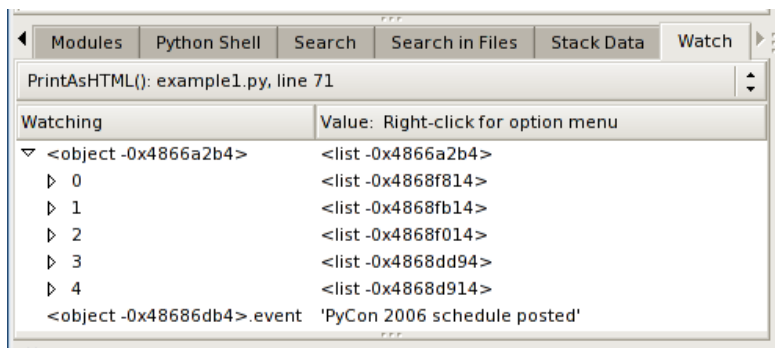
Modules | Python Shell | Search | Search in Files | Stack Data | Watch

PrintAsHTML(): example1.py, line 71

| Watching | Value: Right-click for option menu |
|---|---|
| <object -0x4866a2b4> | <list -0x4866a2b4> |
| 0 | <list -0x4868f814> |
| 1 | <list -0x4868fb14> |
| 2 | <list -0x4868f014> |
| 3 | <list -0x4868dd94> |
| 4 | <list -0x4868d914> |
| <object -0x48686db4>.event | 'PyCon 2006 schedule posted' |